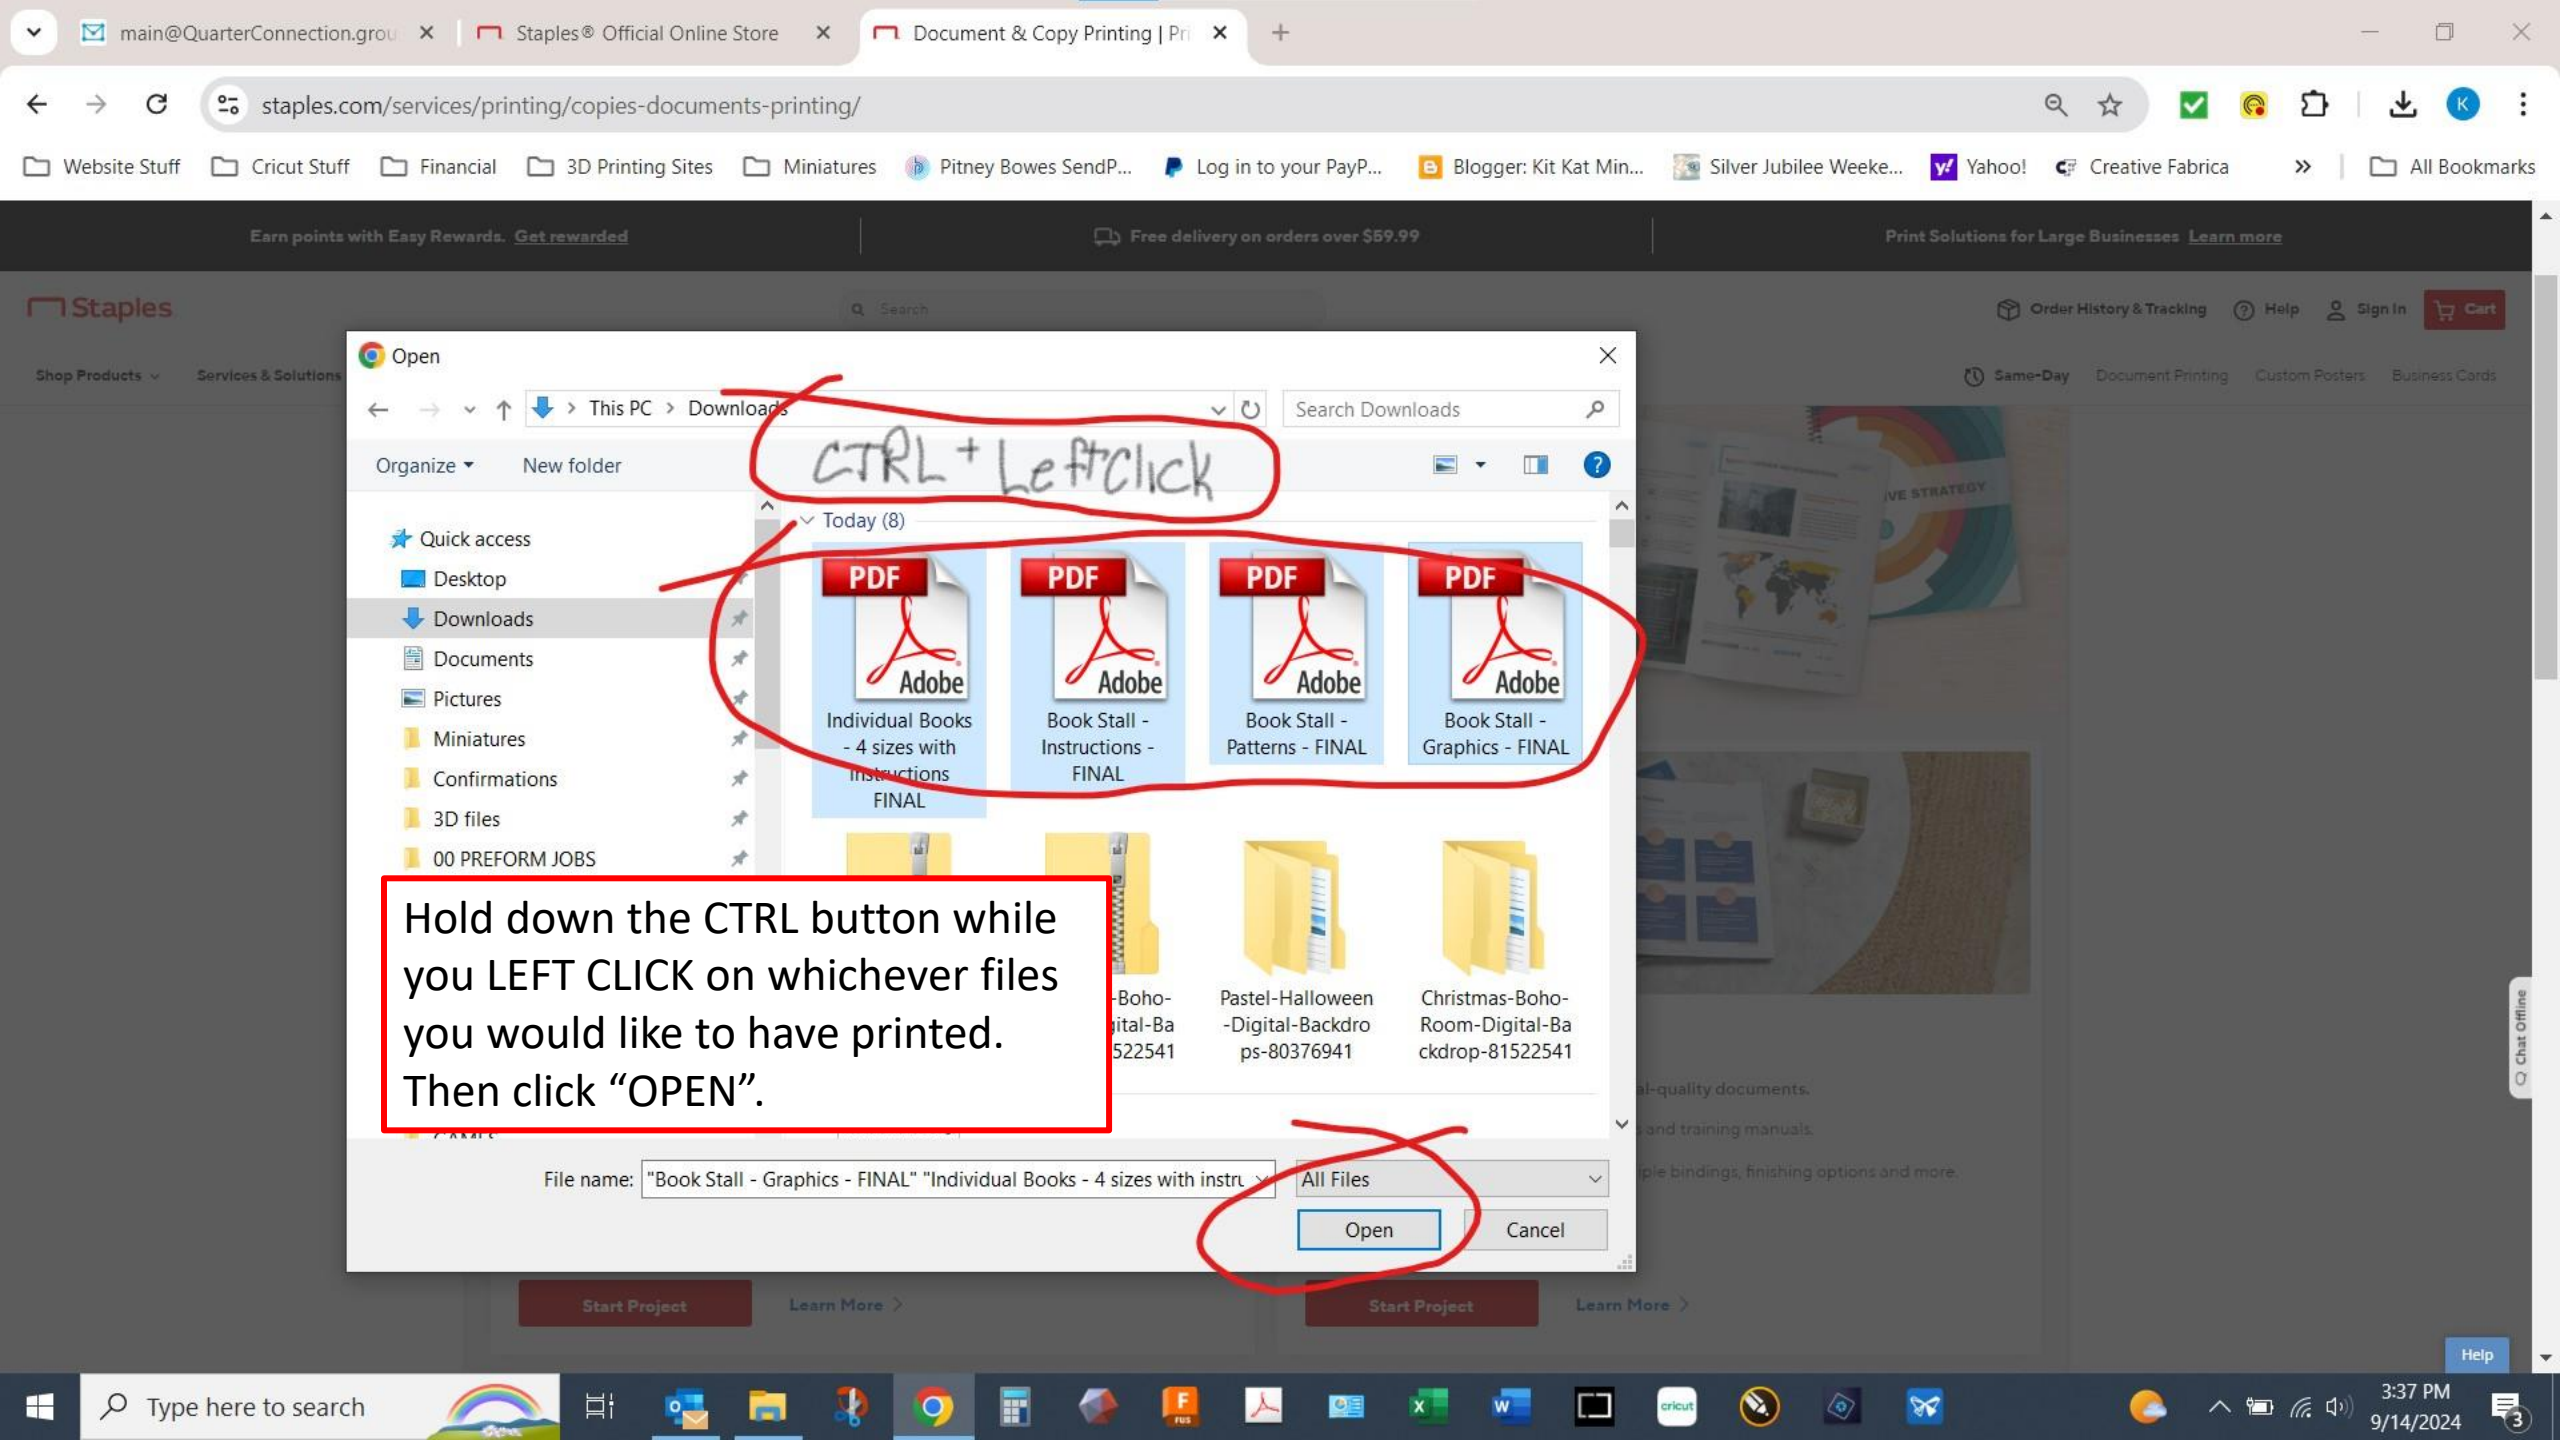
main@QuarterConnection.grou ×
Staples® Official Online Store ×
Document & Copy Printing | Pri ×
+

staples.com/services/printing/copies-documents-printing/

Website Stuff
Cricut Stuff
Financial
3D Printing Sites
Miniatures
Pitney Bowes SendP...
Log in to your PayP...
Blogger: Kit Kat Min...
Silver Jubilee Weeke...
Yahoo!
Creative Fabrica
»
All Bookmarks

Earn points with Easy Rewards. Get rewarded
Free delivery on orders over $59.99
Print Solutions for Large Businesses Learn more

Staples
Search
Order History & Tracking
Help
Sign In
Cart

Shop Products
Services & Solutions
Same-Day
Document Printing
Custom Posters
Business Cards

Open

This PC > Downloads
Search Downloads

Organize
New folder

CTRL + Left Click

Today (8)

Quick access
Desktop
Downloads
Documents
Pictures
Miniatures
Confirmations
3D files
00 PREFORM JOBS

PDF Adobe
Individual Books - 4 sizes with Instructions FINAL

PDF Adobe
Book Stall - Instructions - FINAL

PDF Adobe
Book Stall - Patterns - FINAL

PDF Adobe
Book Stall - Graphics - FINAL

-Boho- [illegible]ital-Ba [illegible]522541

Pastel-Halloween-Digital-Backdrops-80376941

Christmas-Boho-Room-Digital-Backdrop-81522541

Hold down the CTRL button while you LEFT CLICK on whichever files you would like to have printed. Then click "OPEN".

File name: "Book Stall - Graphics - FINAL" "Individual Books - 4 sizes with instru
All Files
Open
Cancel

al-quality documents.
and training manuals.
ple bindings, finishing options and more.

Start Project
Learn More
Start Project
Learn More

Chat Offline
Help

Type here to search
3:37 PM
9/14/2024